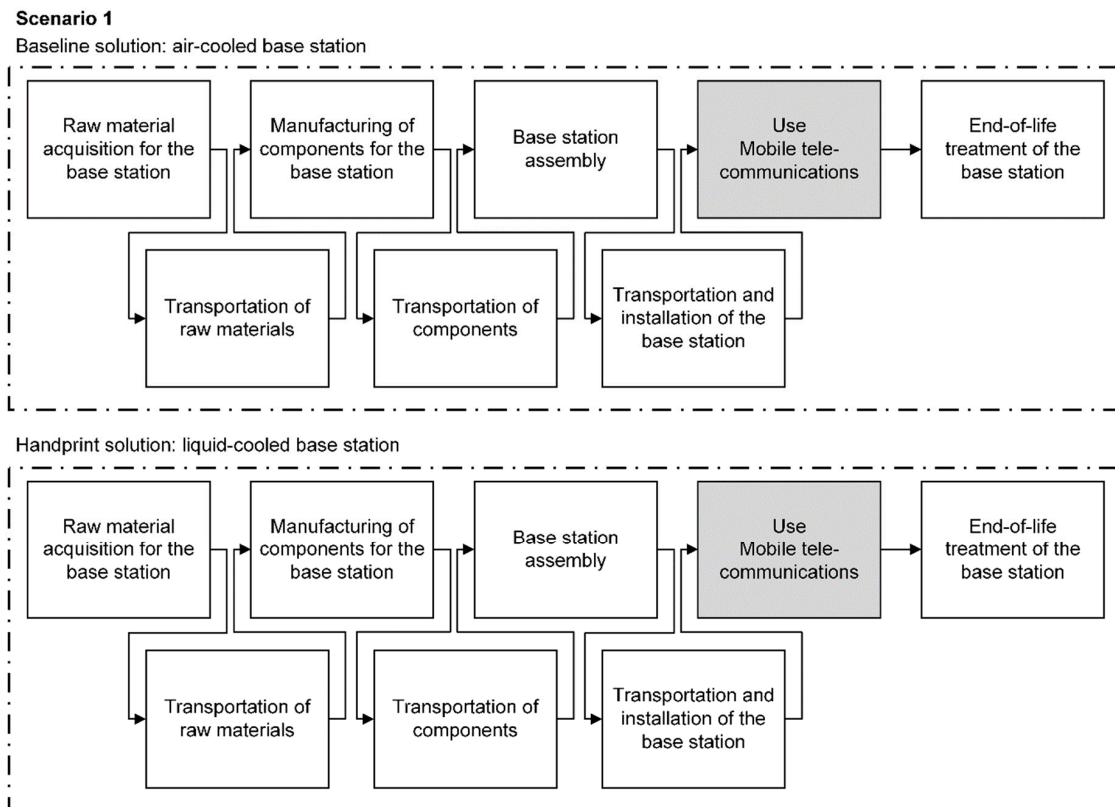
**Scenario 1**

Baseline solution: air-cooled base station

Raw material acquisition for the base station

Manufacturing of components for the base station

Base station assembly

Use Mobile telecommunications

End-of-life treatment of the base station

Transportation of raw materials

Transportation of components

Transportation and installation of the base station

Handprint solution: liquid-cooled base station

Raw material acquisition for the base station

Manufacturing of components for the base station

Base station assembly

Use Mobile telecommunications

End-of-life treatment of the base station

Transportation of raw materials

Transportation of components

Transportation and installation of the base station